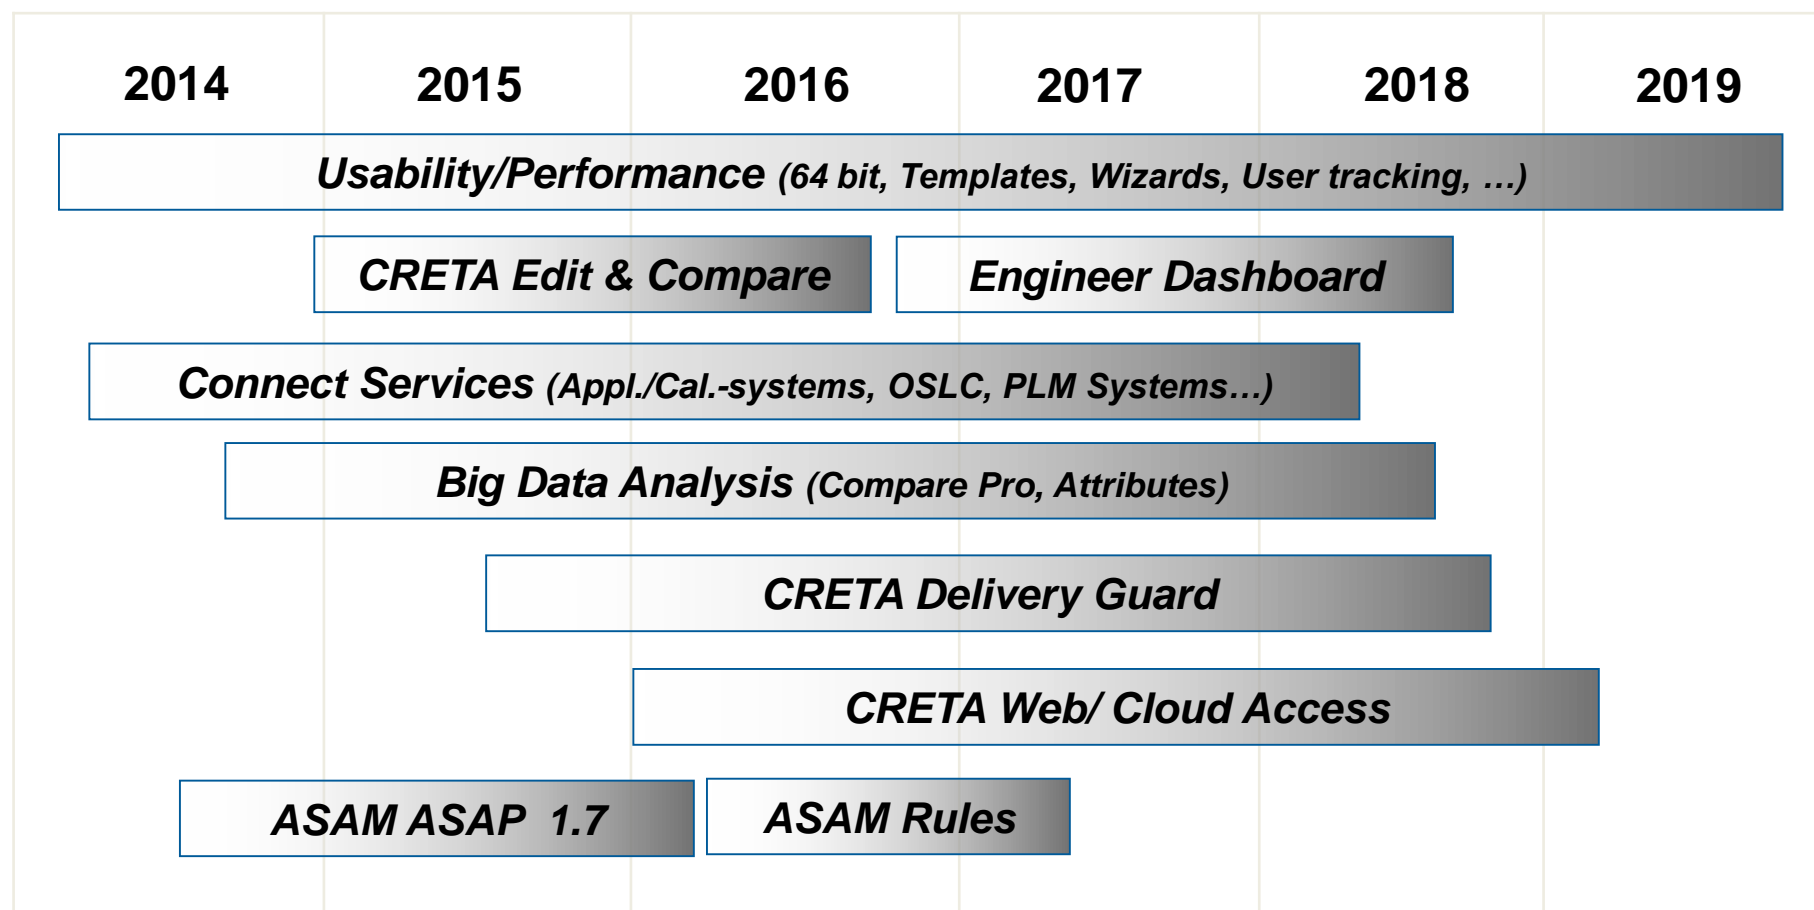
2014 2015 2016 2017 2018 2019

Usability/Performance (64 bit, Templates, Wizards, User tracking, …)

CRETA Edit & Compare

Engineer Dashboard

Connect Services (Appl./Cal.-systems, OSLC, PLM Systems…)

Big Data Analysis (Compare Pro, Attributes)

CRETA Delivery Guard

CRETA Web/ Cloud Access

ASAM ASAP 1.7

ASAM Rules